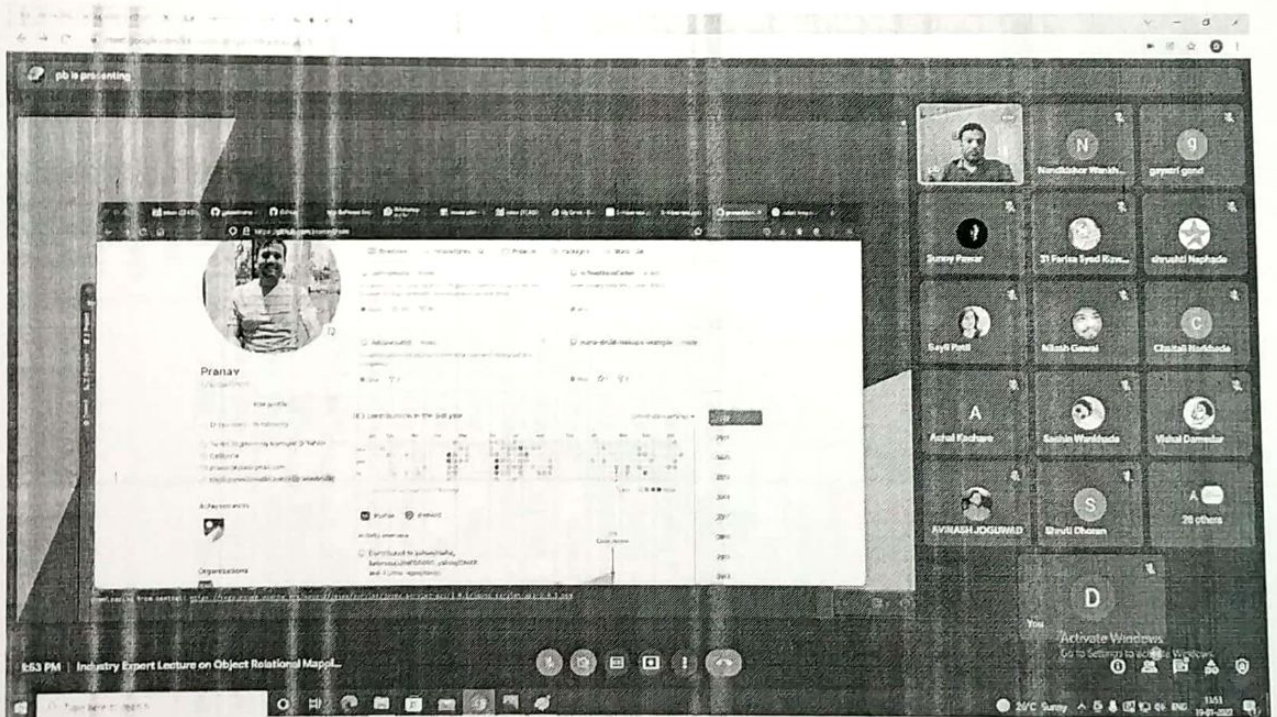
pb is presenting

Pranav

Edit profile

Achievements

Organizations

Contribution activity

Contributed to

Nandkishor Wankh...

gayatri gond

Sunny Pawar

31 Fariza Syed Rizw...

shrushti Naphade

Sayli Patil

Nilesh Gawai

Chaitali Narkhede

A

Ashal Kachare

Sachin Wankhade

Vishal Damedar

AVINASH JOGUWAD

S

Shruti Dhoran

28 others

D

You

Activate Windows
Go to Settings to activate Windows.

1:53 PM | Industry Expert Lecture on Object Relational Mappi...

Type here to search

26°C Sunny ENG